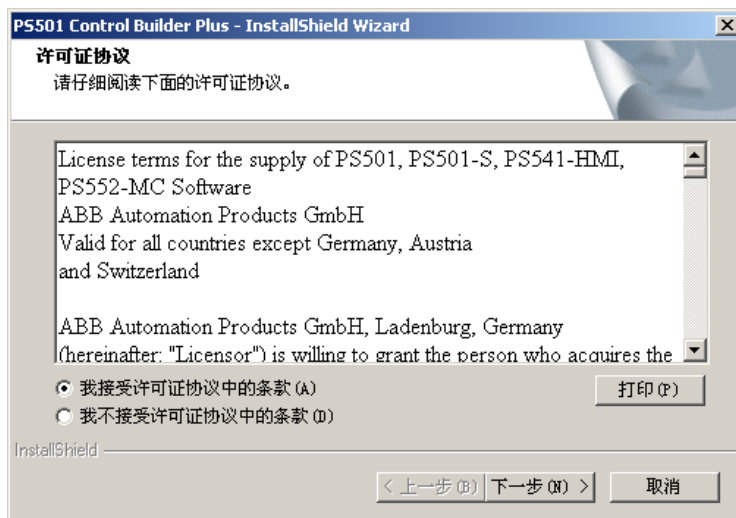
PS501 Control Builder Plus - InstallShield Wizard

许可证协议

请仔细阅读下面的许可证协议。

License terms for the supply of PS501, PS501-S, PS541-HMI, PS552-MC Software
ABB Automation Products GmbH
Valid for all countries except Germany, Austria and Switzerland

ABB Automation Products GmbH, Ladenburg, Germany (hereinafter: "Licensor") is willing to grant the person who acquires the

我接受许可证协议中的条款(A)

我不接受许可证协议中的条款(D)

打印(P)

InstallShield

< 上一步(B)

下一步(N) >

取消